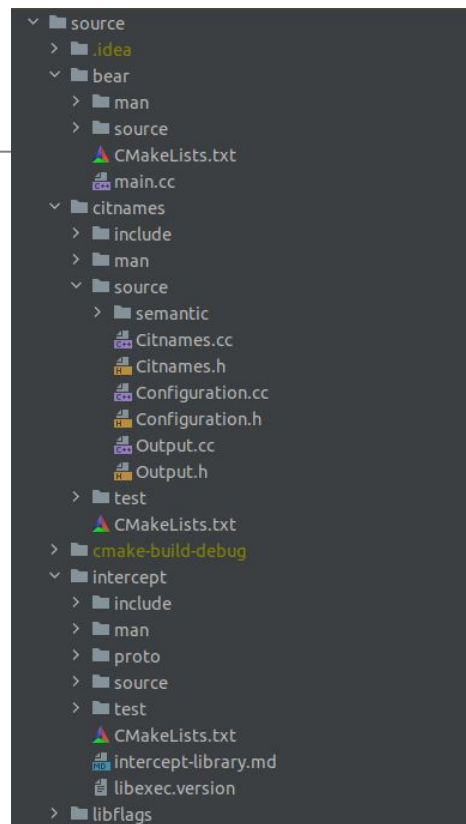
source
.idea
bear
man
source
CMakeLists.txt
main.cc
citnames
include
man
source
semantic
Citnames.cc
Citnames.h
Configuration.cc
Configuration.h
Output.cc
Output.h
test
CMakeLists.txt
cmake-build-debug
intercept
include
man
proto
source
test
CMakeLists.txt
intercept-library.md
libexec.version
libflags